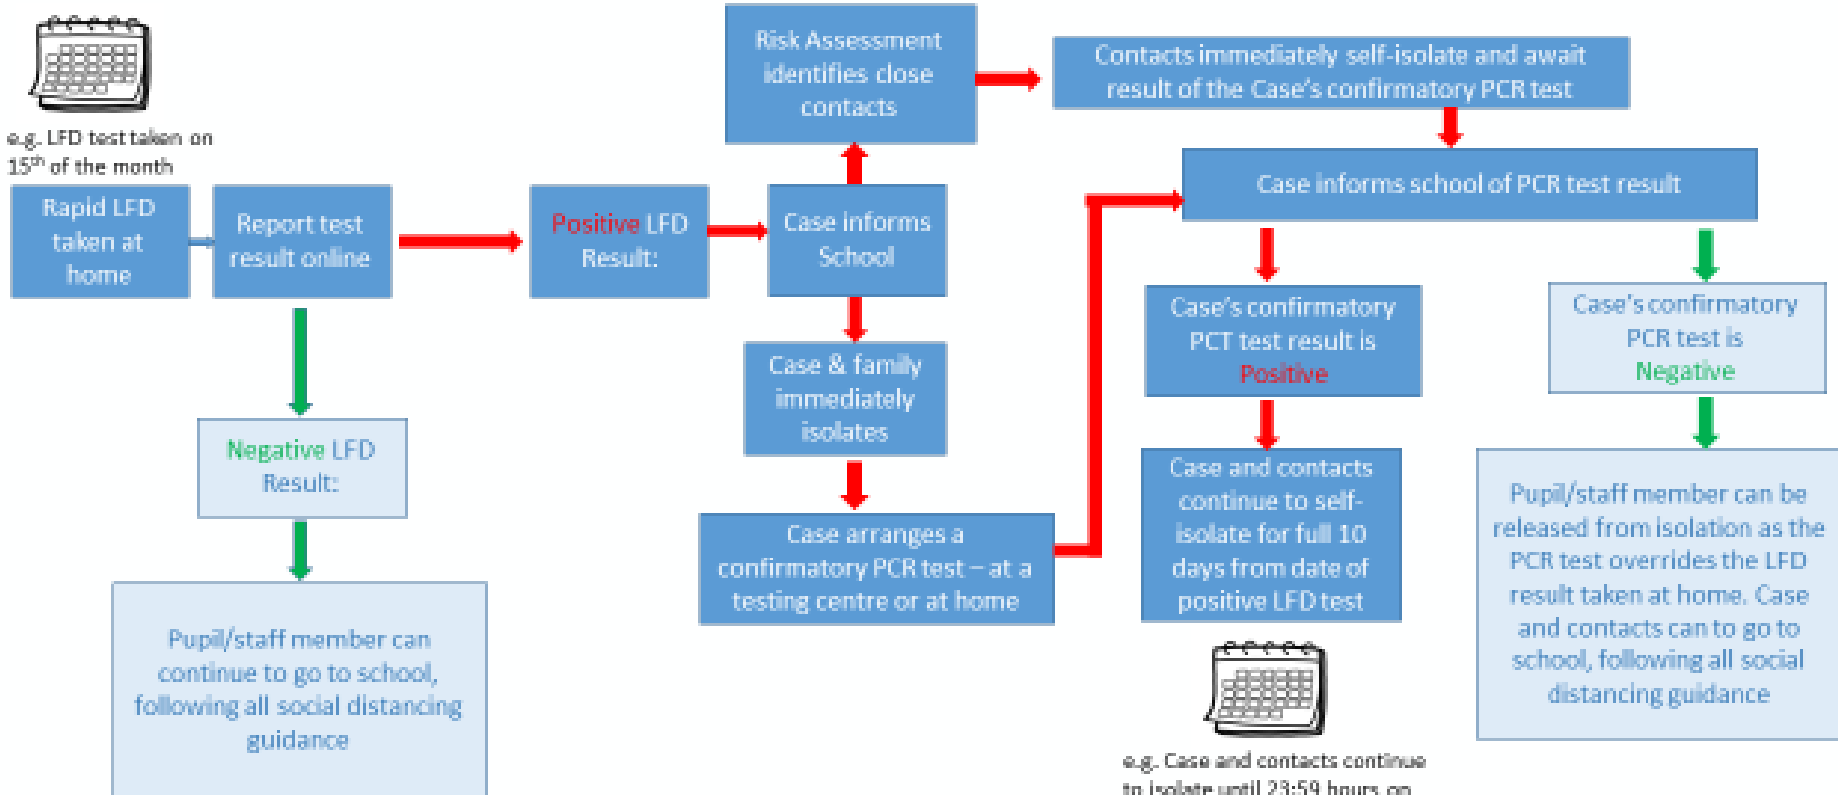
e.g. LFD test taken on $15^{th}$ of the month

Rapid LFD taken at home

Report test result online

Negative LFD Result:

Pupil/staff member can continue to go to school, following all social distancing guidance

Positive LFD Result:

Case informs School

Risk Assessment identifies close contacts

Contacts immediately self-isolate and await result of the Case's confirmatory PCR test

Case & family immediately isolates

Case arranges a confirmatory PCR test – at a testing centre or at home

Case informs school of PCR test result

Case's confirmatory PCT test result is Positive

Case and contacts continue to self-isolate for full 10 days from date of positive LFD test

e.g. Case and contacts continue to isolate until 23:59 hours on

Case's confirmatory PCR test is Negative

Pupil/staff member can be released from isolation as the PCR test overrides the LFD result taken at home. Case and contacts can to go to school, following all social distancing guidance